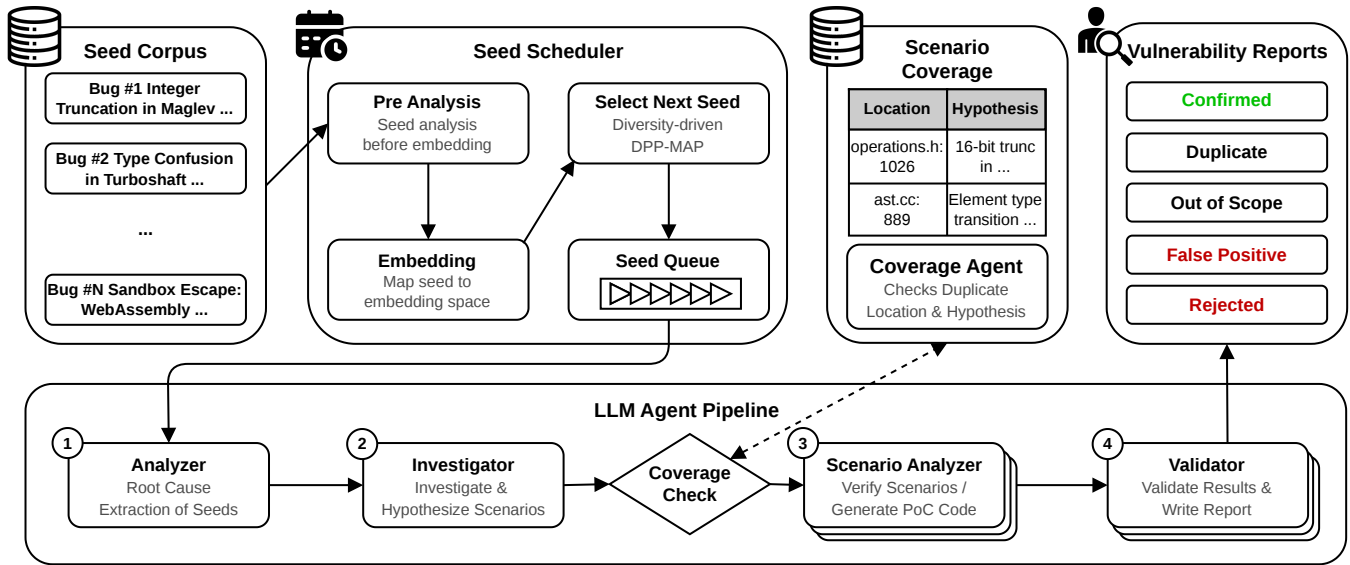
Seed Corpus

Bug #1 Integer Truncation in Maglev ...

Bug #2 Type Confusion in Turboshaft ...

...

Bug #N Sandbox Escape: WebAssembly ...

Seed Scheduler

Pre Analysis
Seed analysis before embedding

Select Next Seed
Diversity-driven DPP-MAP

Embedding
Map seed to embedding space

Seed Queue

Scenario Coverage

| Location | Hypothesis |
|---|---|
| operations.h: 1026 | 16-bit trunc in ... |
| ast.cc: 889 | Element type transition ... |

Coverage Agent
Checks Duplicate Location & Hypothesis

Vulnerability Reports

Confirmed

Duplicate

Out of Scope

False Positive

Rejected

LLM Agent Pipeline

1
Analyzer
Root Cause Extraction of Seeds

2
Investigator
Investigate & Hypothesize Scenarios

Coverage Check

3
Scenario Analyzer
Verify Scenarios / Generate PoC Code

4
Validator
Validate Results & Write Report